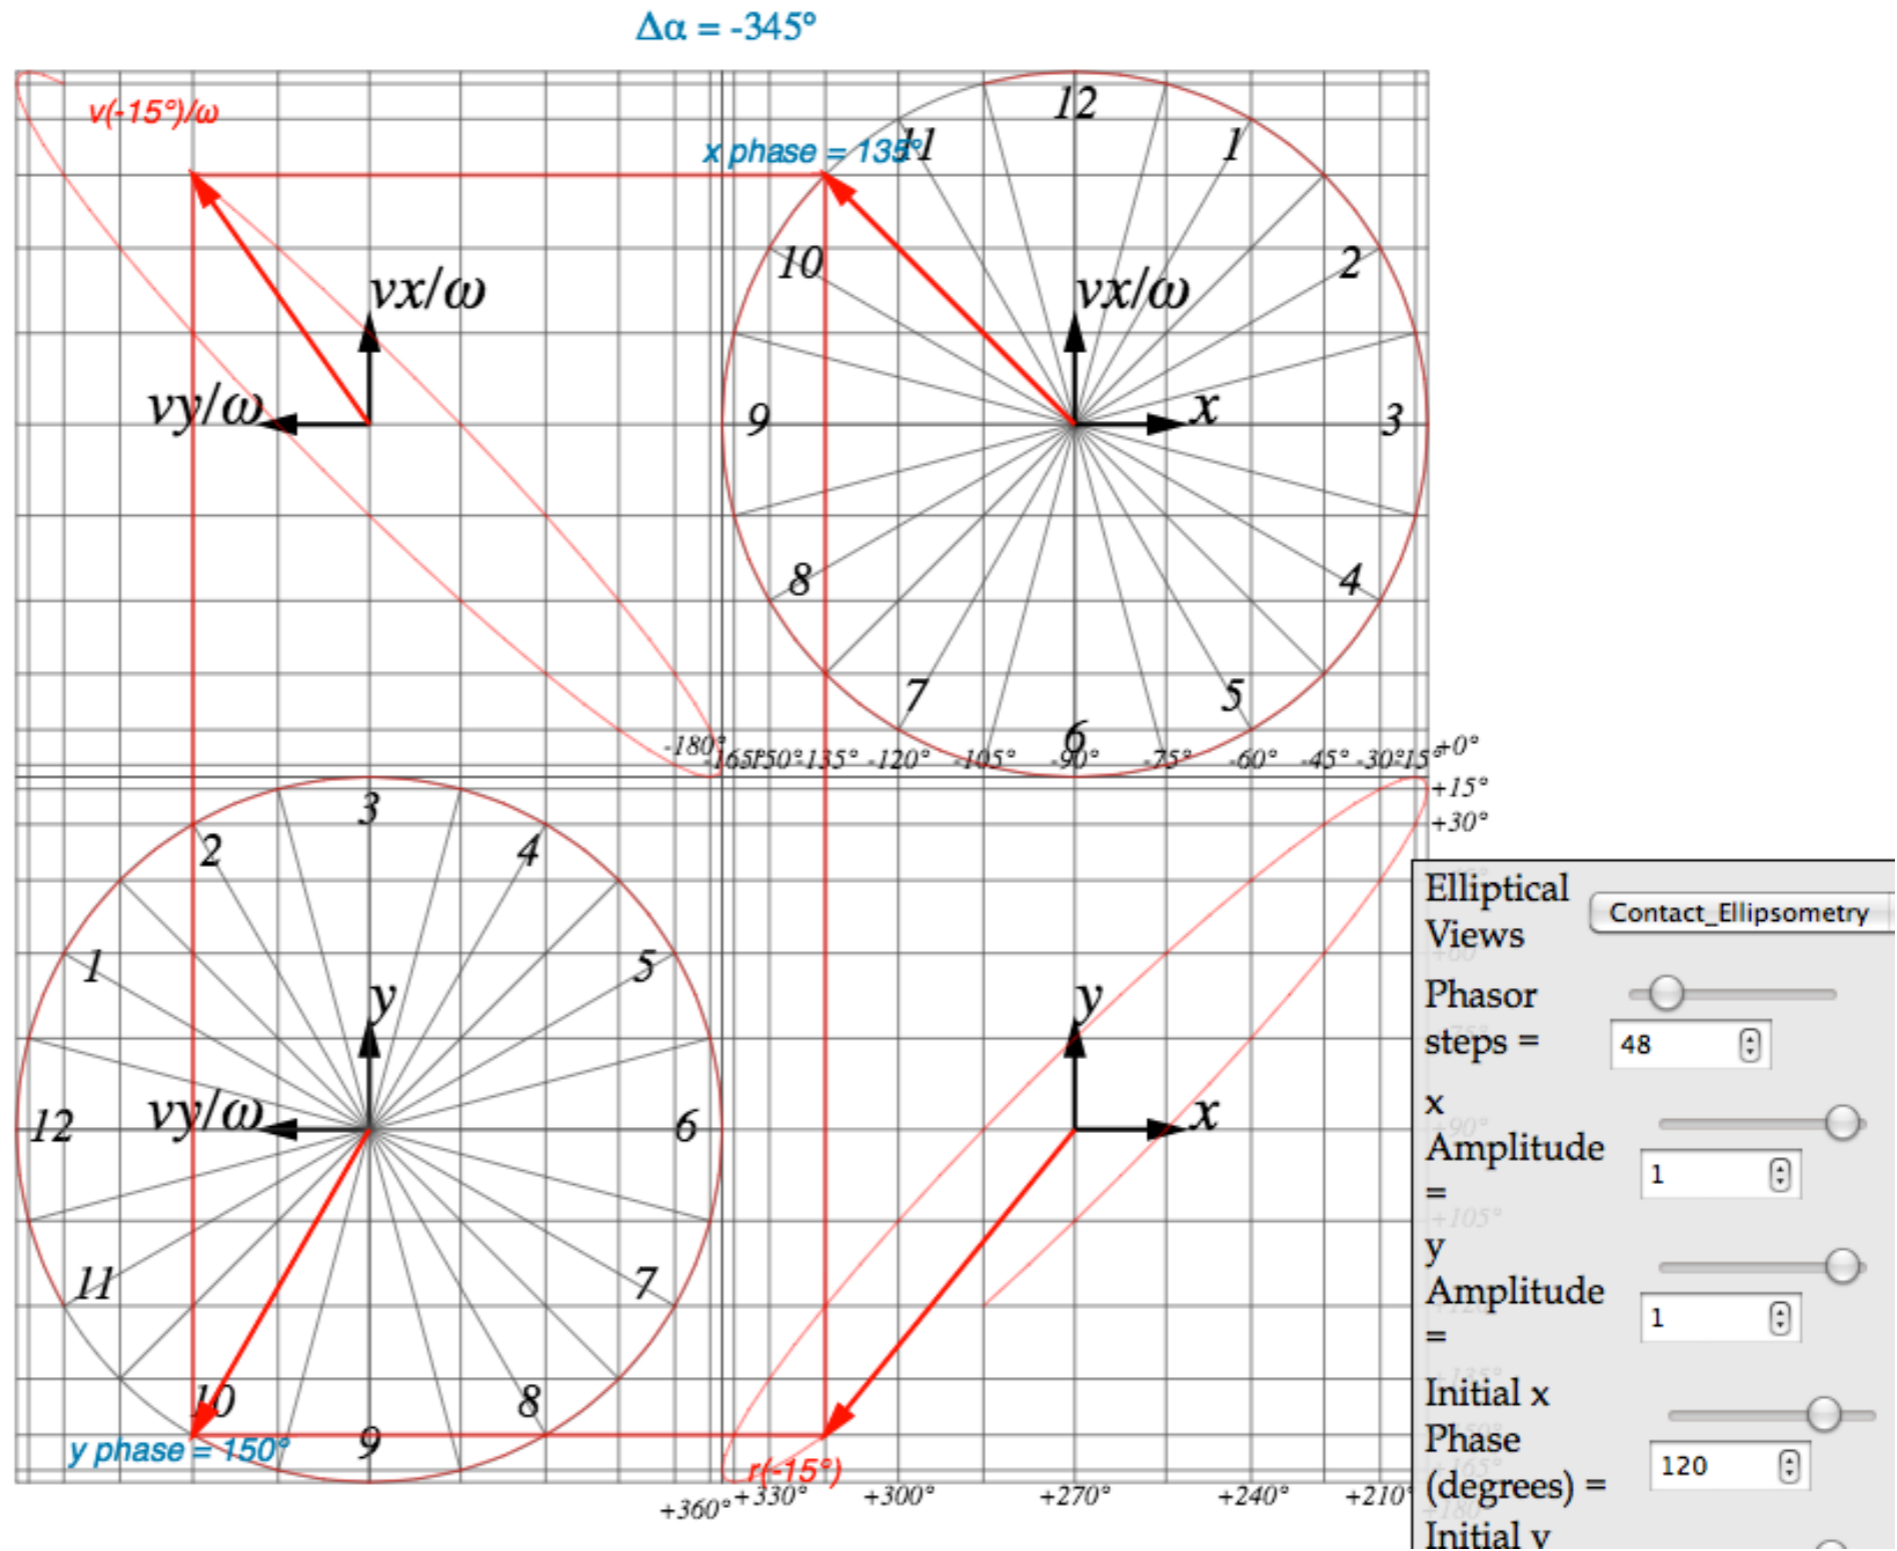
Δα = -345°

v(-15°)/ω

x phase = 135°

12
11
1
10
2
vx/ω
vx/ω
vy/ω
9
x
3
8
4
7
5
6

-180° -165° -150° -135° -120° -105° -90° -75° -60° -45° -30° -15° +0°
+15°
+30°

3
2
4
1
5
y
y
12
vy/ω
6
x
11
7
10
8
y phase = 150°
9
r(-15°)

+360° +330° +300° +270° +240° +210°

Elliptical Views
Contact_Ellipsometry
Phasor steps =
48
x Amplitude =
1
y Amplitude =
1
Initial x Phase (degrees) =
120
Initial y